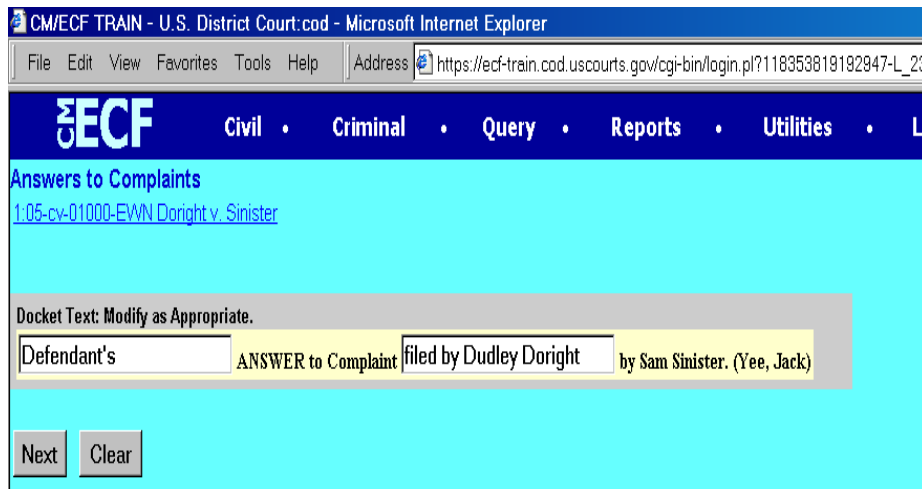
CM/ECF TRAIN - U.S. District Court:cod - Microsoft Internet Explorer

File Edit View Favorites Tools Help

Address https://ecf-train.cod.uscourts.gov/cgi-bin/login.pl?118353819192947-L_2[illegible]

CM ECF Civil • Criminal • Query • Reports • Utilities • L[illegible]

Answers to Complaints

1:05-cv-01000-EWN Doright v. Sinister

Docket Text: Modify as Appropriate.

Defendant's ANSWER to Complaint filed by Dudley Doright by Sam Sinister. (Yee, Jack)

Next Clear